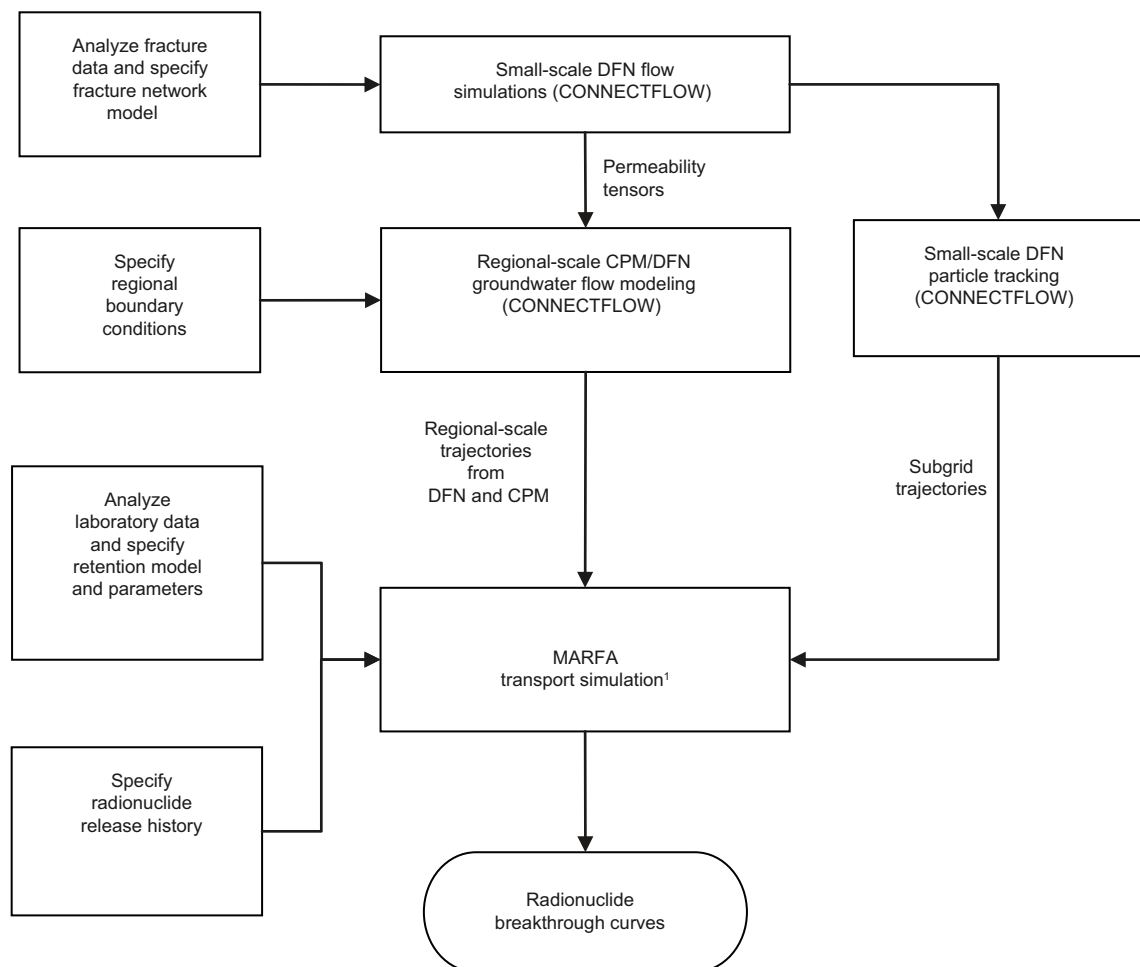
Analyze fracture data and specify fracture network model

Small-scale DFN flow simulations (CONNECTFLOW)

Permeability tensors

Specify regional boundary conditions

Regional-scale CPM/DFN groundwater flow modeling (CONNECTFLOW)

Small-scale DFN particle tracking (CONNECTFLOW)

Regional-scale trajectories from DFN and CPM

Subgrid trajectories

Analyze laboratory data and specify retention model and parameters

MARFA transport simulation$^1$

Specify radionuclide release history

Radionuclide breakthrough curves